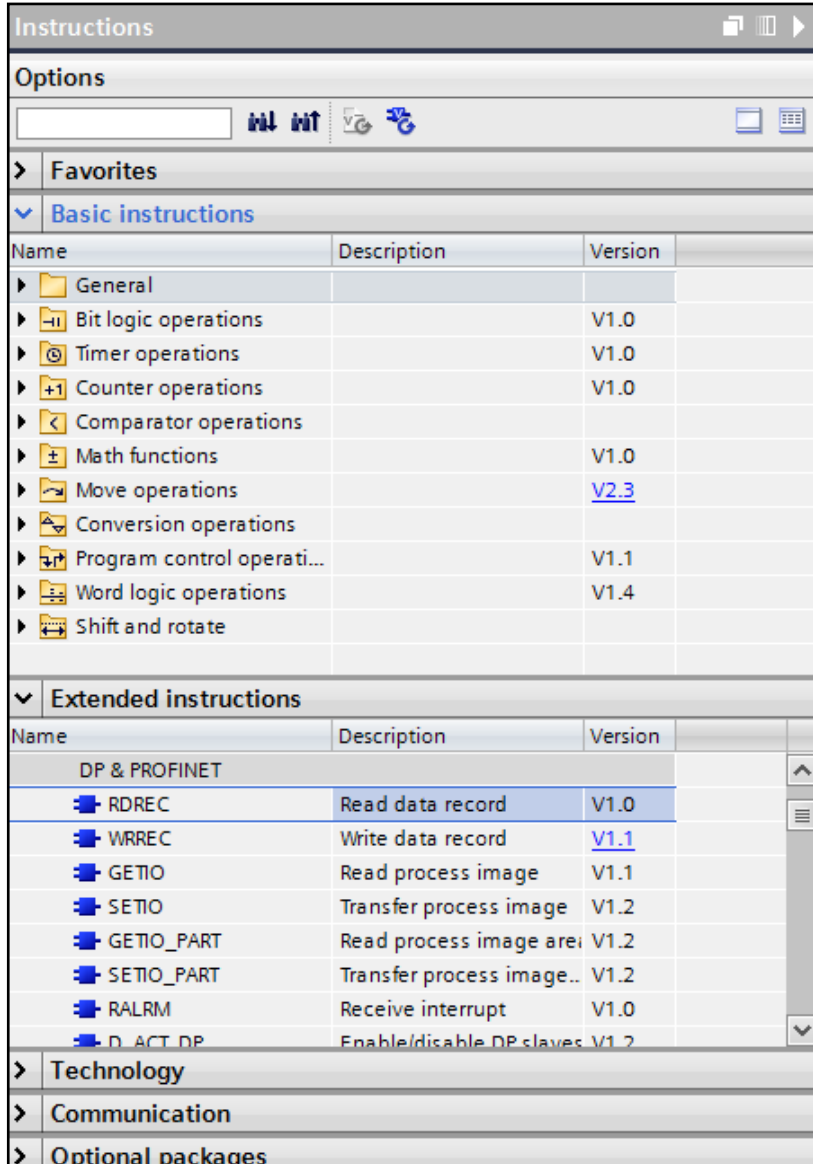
Instructions

Options

Favorites

Basic instructions

| Name | Description | Version |
|---|---|---|
| General | | |
| Bit logic operations | | V1.0 |
| Timer operations | | V1.0 |
| Counter operations | | V1.0 |
| Comparator operations | | |
| Math functions | | V1.0 |
| Move operations | | V2.3 |
| Conversion operations | | |
| Program control operati... | | V1.1 |
| Word logic operations | | V1.4 |
| Shift and rotate | | |

Extended instructions

| Name | Description | Version |
|---|---|---|
| DP & PROFINET | | |
| RDREC | Read data record | V1.0 |
| WRREC | Write data record | V1.1 |
| GETIO | Read process image | V1.1 |
| SETIO | Transfer process image | V1.2 |
| GETIO_PART | Read process image are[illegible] | V1.2 |
| SETIO_PART | Transfer process image... | V1.2 |
| RALRM | Receive interrupt | V1.0 |
| D_ACT_DP | Enable/disable DP slaves | V1.2 |

Technology

Communication

Optional packages